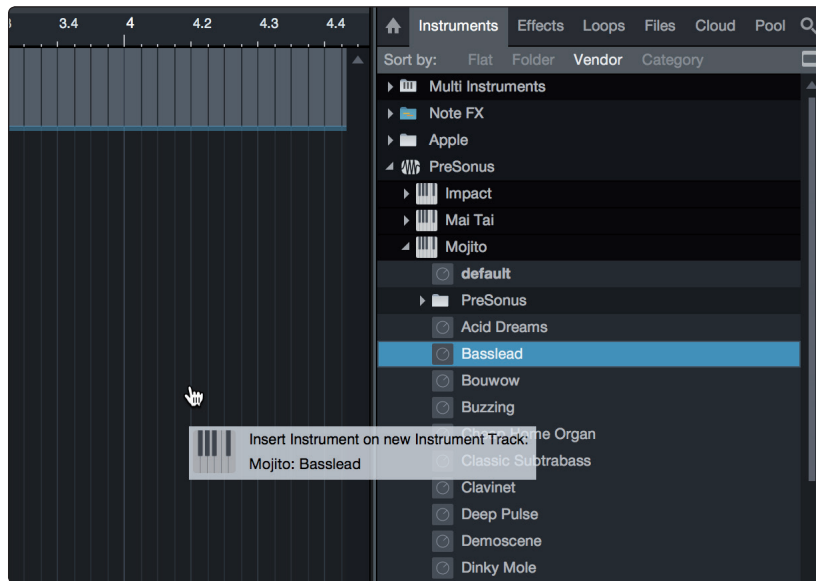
3.4 4 4.2 4.3 4.4

Instruments Effects Loops Files Cloud Pool

Sort by: Flat Folder Vendor Category

Multi Instruments
Note FX
Apple
PreSonus
Impact
Mai Tai
Mojito
default
PreSonus
Acid Dreams
Basslead
Bouwow
Buzzing
Cha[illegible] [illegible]e Organ
Classic Su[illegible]trabass
Clavinet
Deep Pulse
Demoscene
Dinky Mole

Insert Instrument on new Instrument Track:
Mojito: Basslead